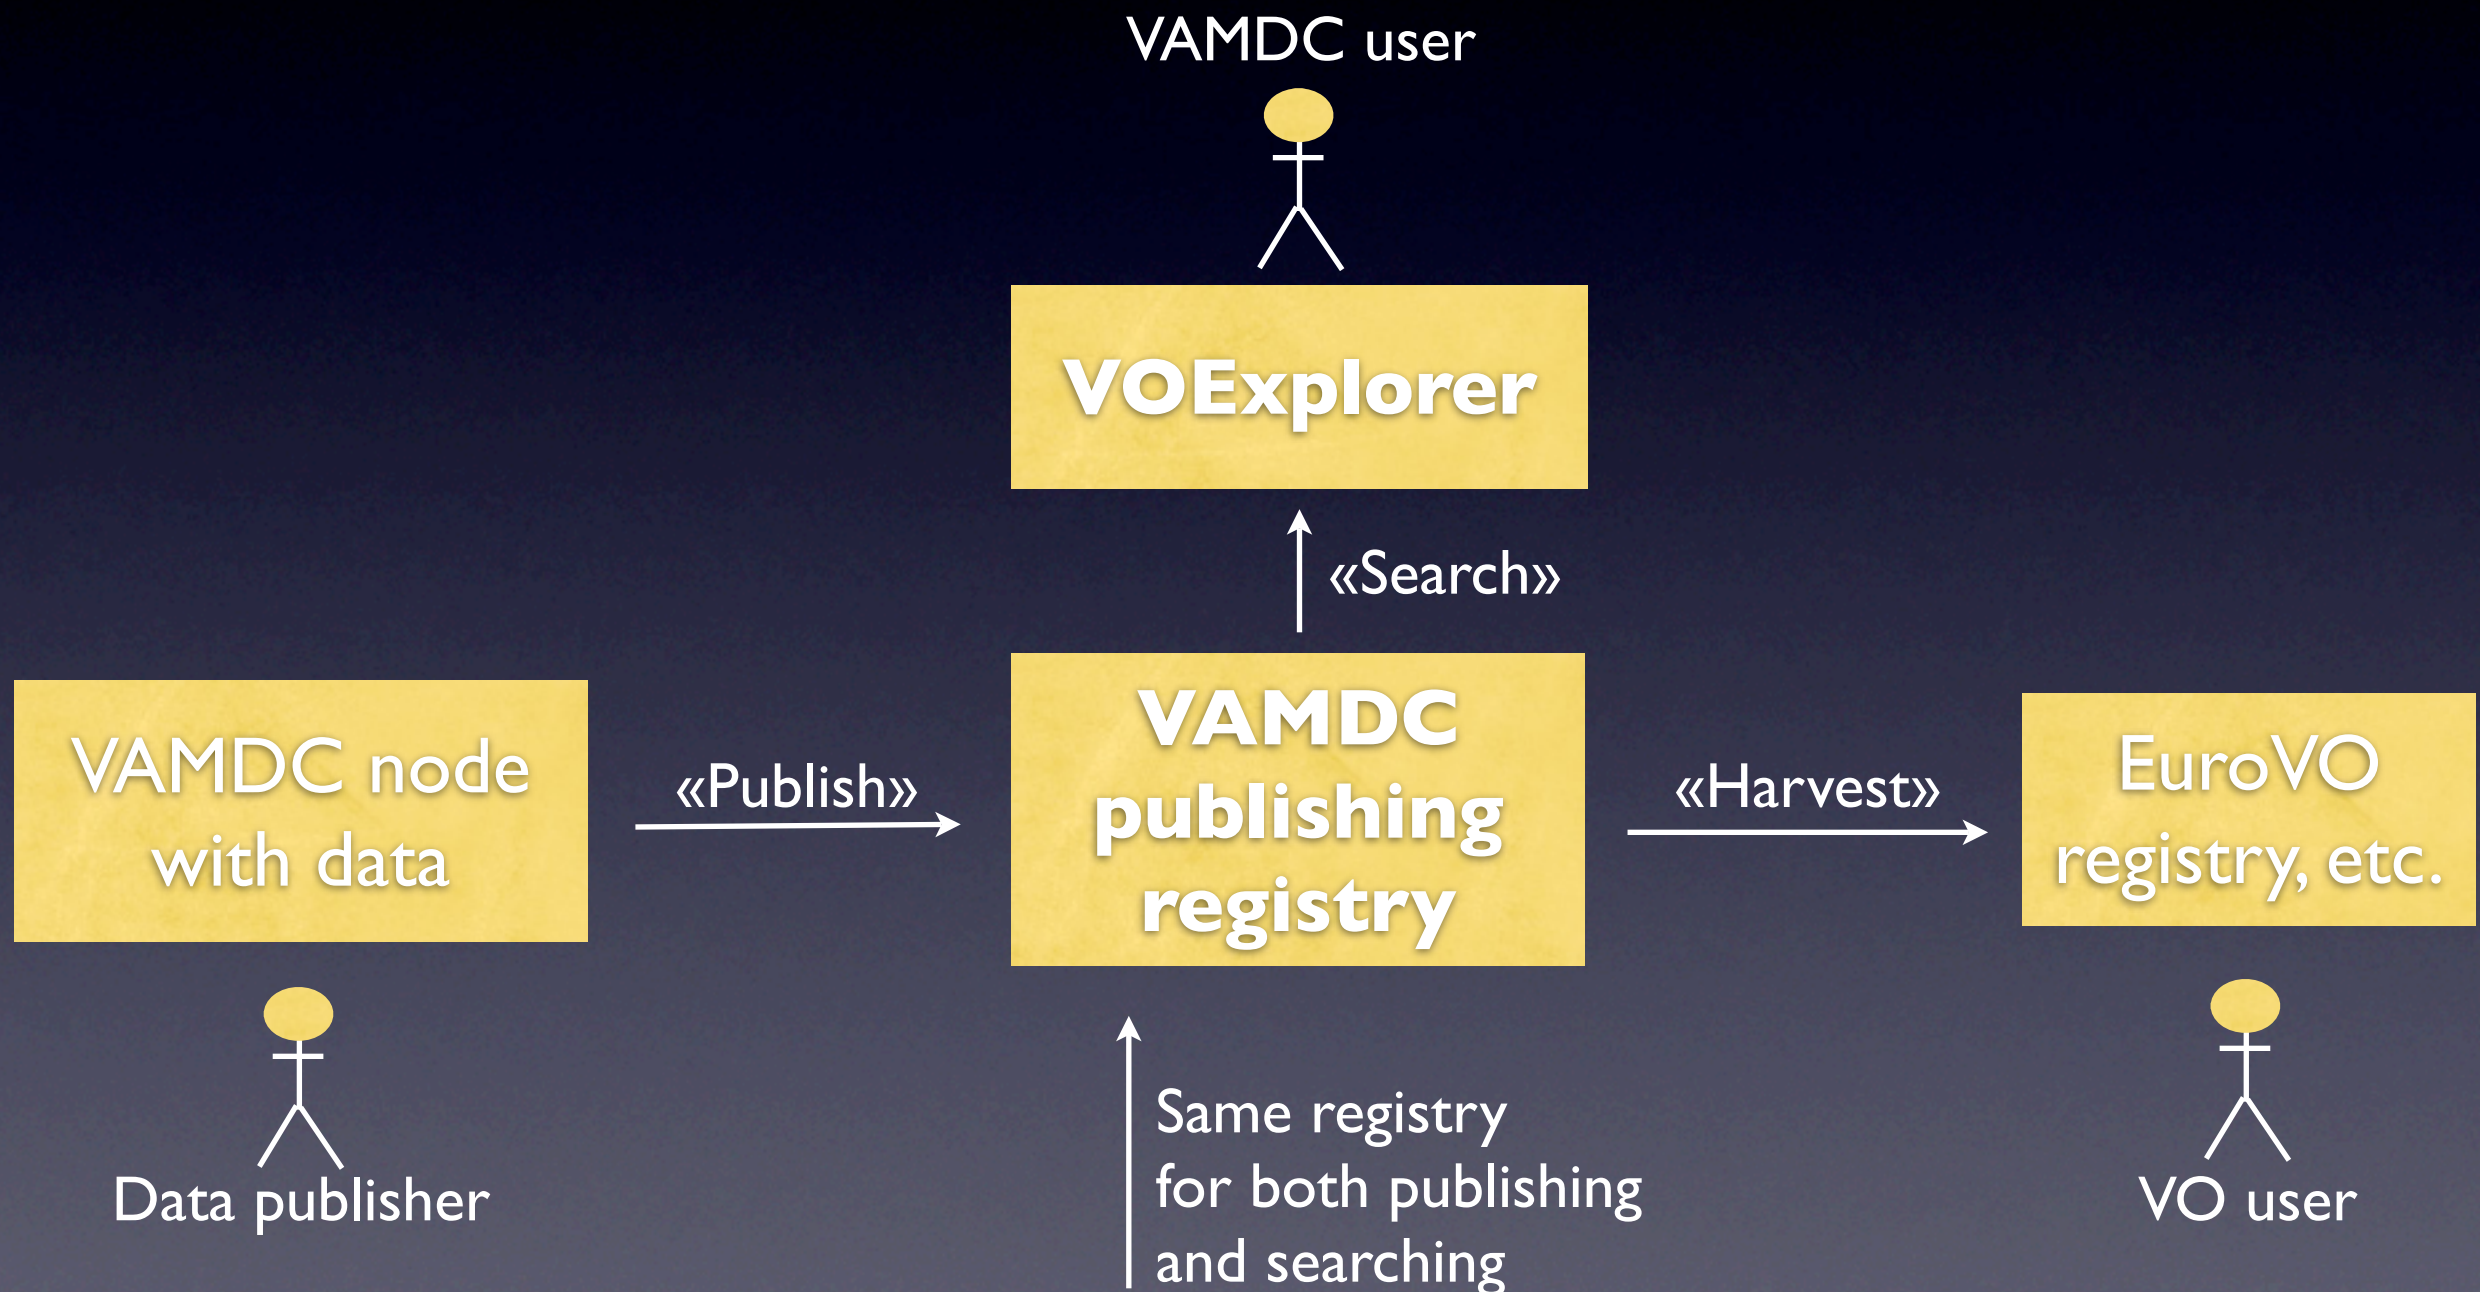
VAMDC user

VOExplorer

«Search»

VAMDC node with data

«Publish»

VAMDC publishing registry

«Harvest»

EuroVO registry, etc.

Data publisher

Same registry for both publishing and searching

VO user